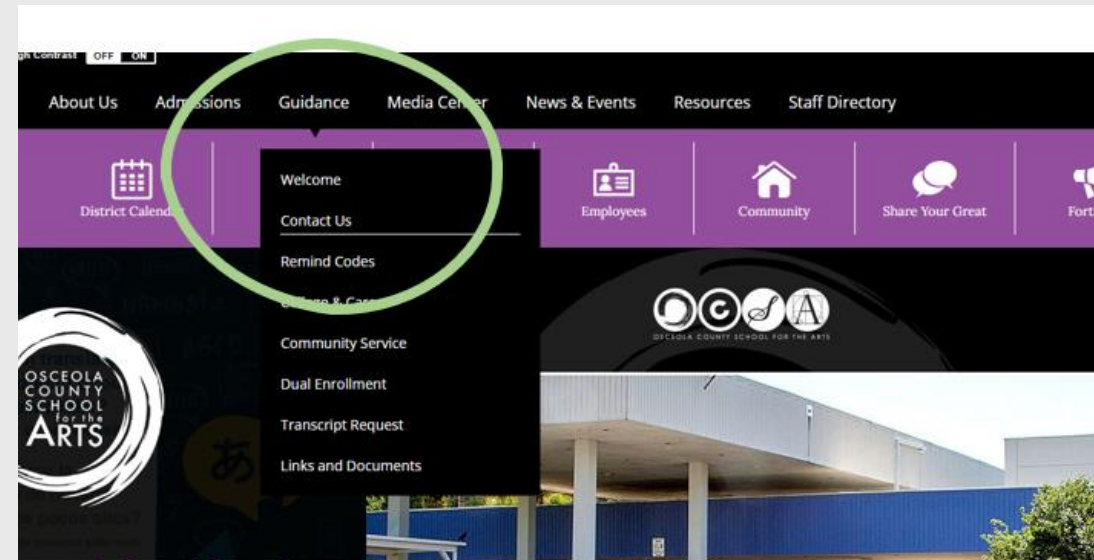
gh Contrast OFF ON

About Us Admissions Guidance Media Center News & Events Resources Staff Directory

District Calendar

Welcome

Contact Us

Remind Codes

College & Career

Community Service

Dual Enrollment

Transcript Request

Links and Documents

Employees

Community

Share Your Great

Fort

OCSA

OSCEOLA COUNTY SCHOOL FOR THE ARTS

OSCEOLA COUNTY SCHOOL for the ARTS

あ